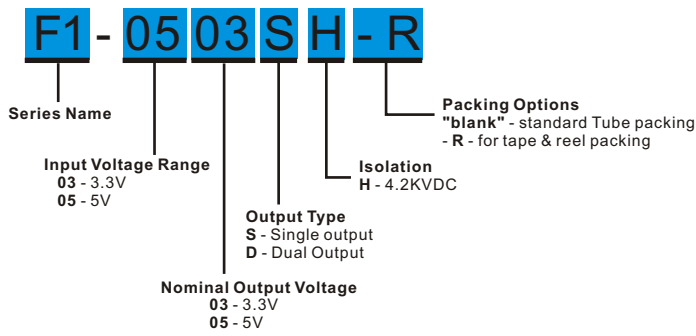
F1 - 05 03 S H - R

Packing Options
"blank" - standard Tube packing
- R - for tape & reel packing

Series Name

Isolation
H - 4.2KVDC

Input Voltage Range
03 - 3.3V
05 - 5V

Output Type
S - Single output
D - Dual Output

Nominal Output Voltage
03 - 3.3V
05 - 5V